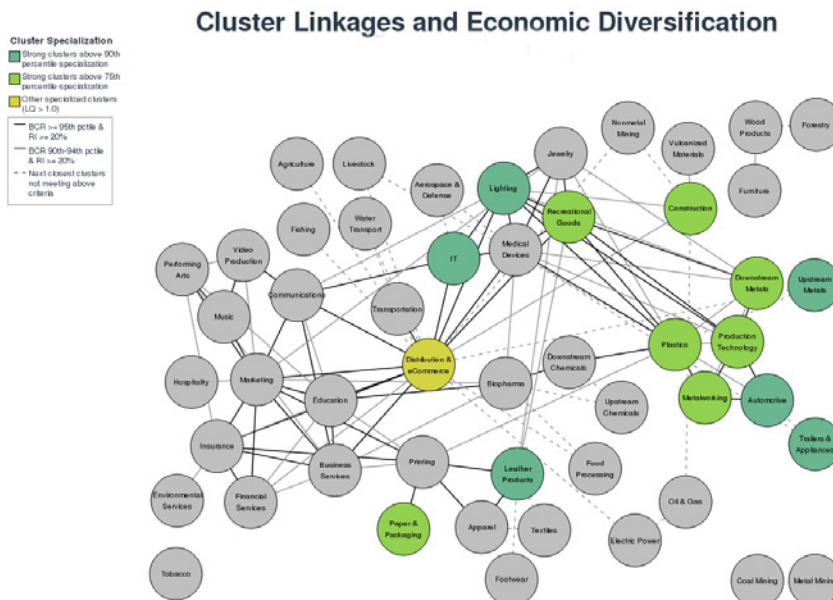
Cluster Linkages and Economic Diversification

Cluster Specialization

Strong clusters above 90th percentile specialization

Strong clusters above 75th percentile specialization

Other specialized clusters (LQ > 1.0)

BCR >= 95th pctile & RI >= 20%

BCR 90th-94th pctile & RI >= 20%

Next closest clusters not meeting above criteria

Nonmetal Mining

Wood Products

Forestry

Vulcanized Materials

Jewelry

Agriculture

Livestock

Aerospace & Defense

Lighting

Recreational Goods

Construction

Furniture

Fishing

Water Transport

IT

Medical Devices

Performing Arts

Video Production

Communications

Downstream Metals

Upstream Metals

Music

Transportation

Distribution & eCommerce

Plastics

Production Technology

Hospitality

Marketing

Downstream Chemicals

Biopharma

Education

Upstream Chemicals

Metalworking

Automotive

Insurance

Trailers & Appliances

Printing

Leather Products

Food Processing

Business Services

Environmental Services

Financial Services

Oil & Gas

Paper & Packaging

Apparel

Textiles

Electric Power

Tobacco

Footwear

Coal Mining

Metal Minin